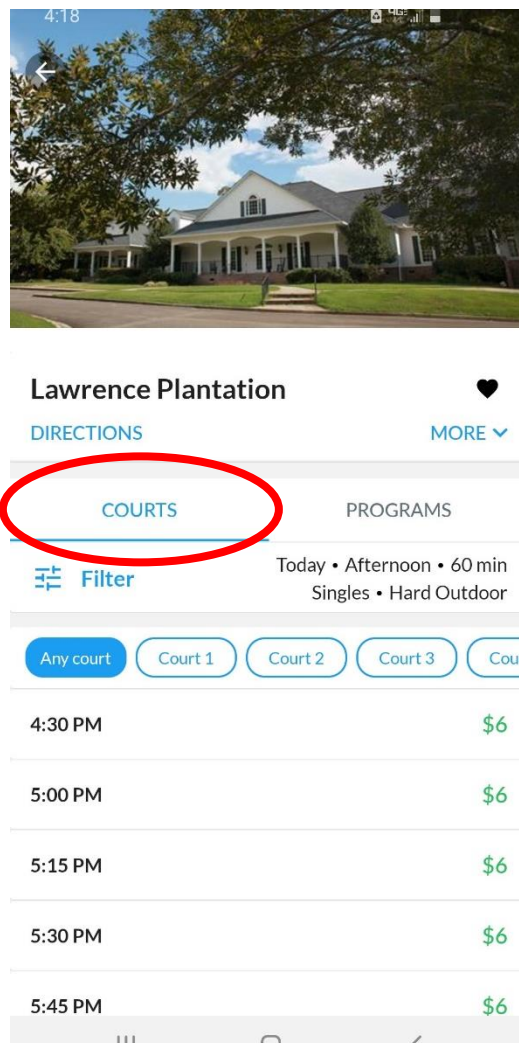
4:18

Lawrence Plantation

DIRECTIONS

MORE

COURTS

PROGRAMS

Filter

Today • Afternoon • 60 min
Singles • Hard Outdoor

Any court

Court 1

Court 2

Court 3

Cou

4:30 PM $6

5:00 PM $6

5:15 PM $6

5:30 PM $6

5:45 PM $6